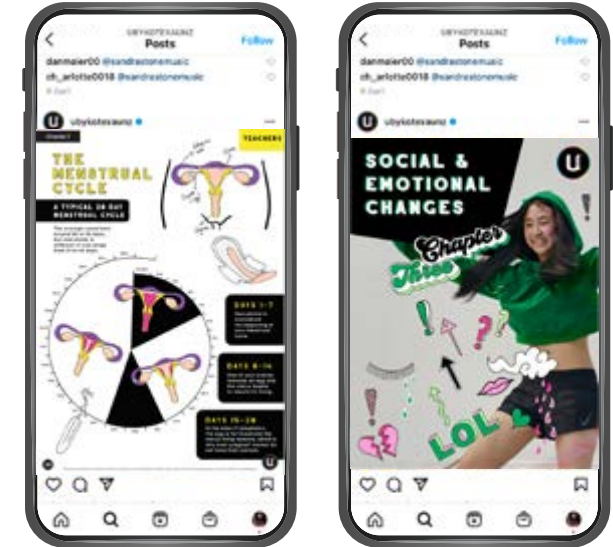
UBYKOTEXAUNZ
Posts
Follow
danmaier00 @sandrastonemusic
ch_arlotte0018 @sandrastonemusic

ubykotexaunz

Chapter 1
TEACHERS
THE MENSTRUAL CYCLE
A TYPICAL 28 DAY MENSTRUAL CYCLE

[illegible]

DAYS 1-7
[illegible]

DAYS 8-14
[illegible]

DAYS 15-28
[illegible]

UBYKOTEXAUNZ
Posts
Follow
danmaier00 @sandrastonemusic
ch_arlotte0018 @sandrastonemusic

ubykotexaunz

SOCIAL & EMOTIONAL CHANGES
U
Chapter Three
LOL